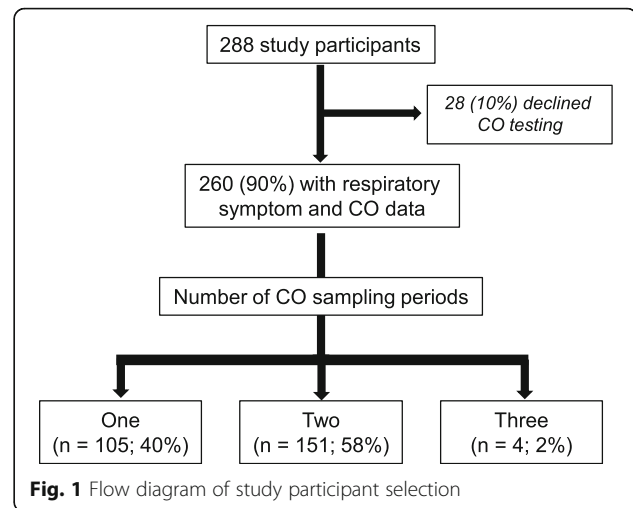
288 study participants

28 (10%) declined CO testing

260 (90%) with respiratory symptom and CO data

Number of CO sampling periods

One
(n = 105; 40%)

Two
(n = 151; 58%)

Three
(n = 4; 2%)

**Fig. 1** Flow diagram of study participant selection